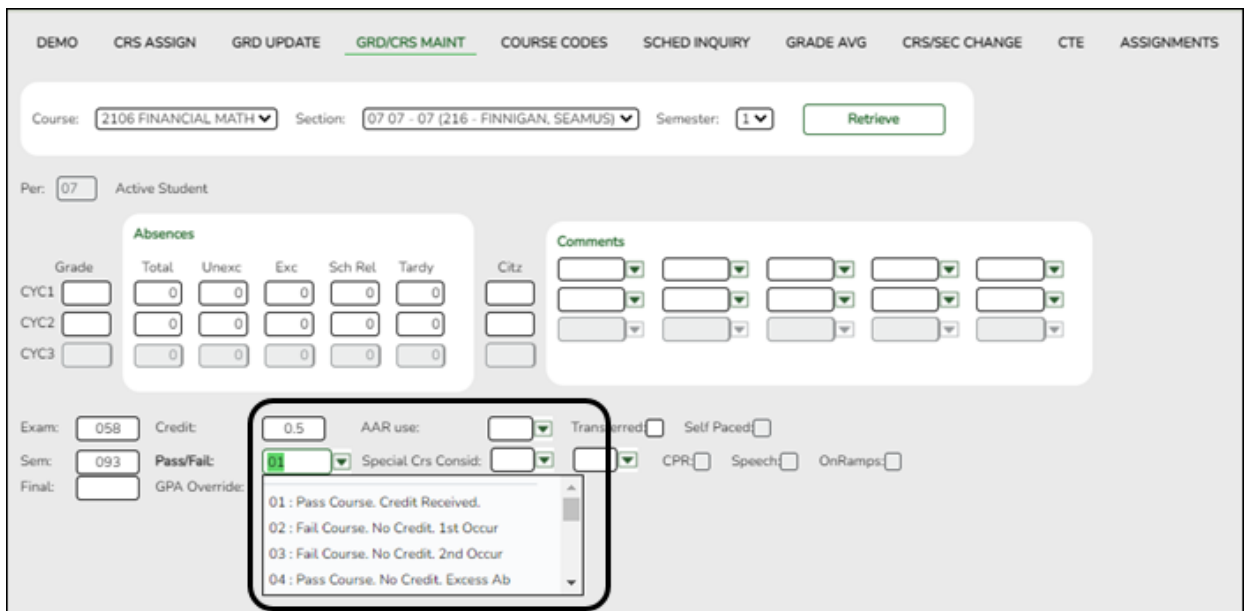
DEMO CRS ASSIGN GRD UPDATE GRD/CRS MAINT COURSE CODES SCHED INQUIRY GRADE AVG CRS/SEC CHANGE CTE ASSIGNMENTS

Course: 2106 FINANCIAL MATH Section: 07 07 - 07 (216 - FINNIGAN, SEAMUS) Semester: 1 Retrieve

Per: 07 Active Student

Absences

Comments

| | Grade | Total | Unexc | Exc | Sch Rel | Tardy | Citz |
|---|---|---|---|---|---|---|---|
| CYC1 | | 0 | 0 | 0 | 0 | 0 | |
| CYC2 | | 0 | 0 | 0 | 0 | 0 | |
| CYC3 | | 0 | 0 | 0 | 0 | 0 | |

Exam: 058 Credit: 0.5 AAR use: Transferred: Self Paced:

Sem: 093 Pass/Fail: 01 Special Crs Consid: CPR: Speech: OnRamps:

Final: GPA Override:

01 : Pass Course. Credit Received.
02 : Fail Course. No Credit. 1st Occur
03 : Fail Course. No Credit. 2nd Occur
04 : Pass Course. No Credit. Excess Ab